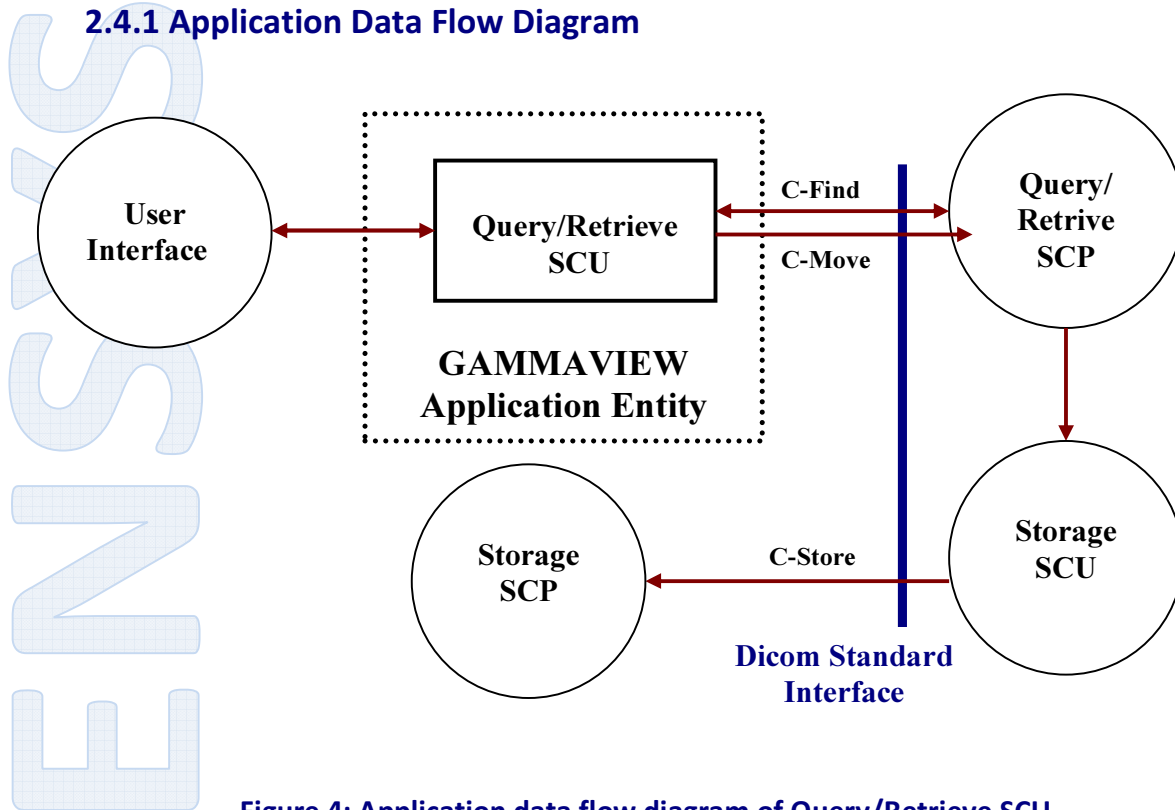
2.4.1 Application Data Flow Diagram

User Interface

Query/Retrieve SCU

C-Find

C-Move

Query/ Retrive SCP

GAMMAVIEW Application Entity

Storage SCP

C-Store

Storage SCU

Dicom Standard Interface

ENSYS

Figure 4: Application data flow diagram of Query/Retrieve SCU